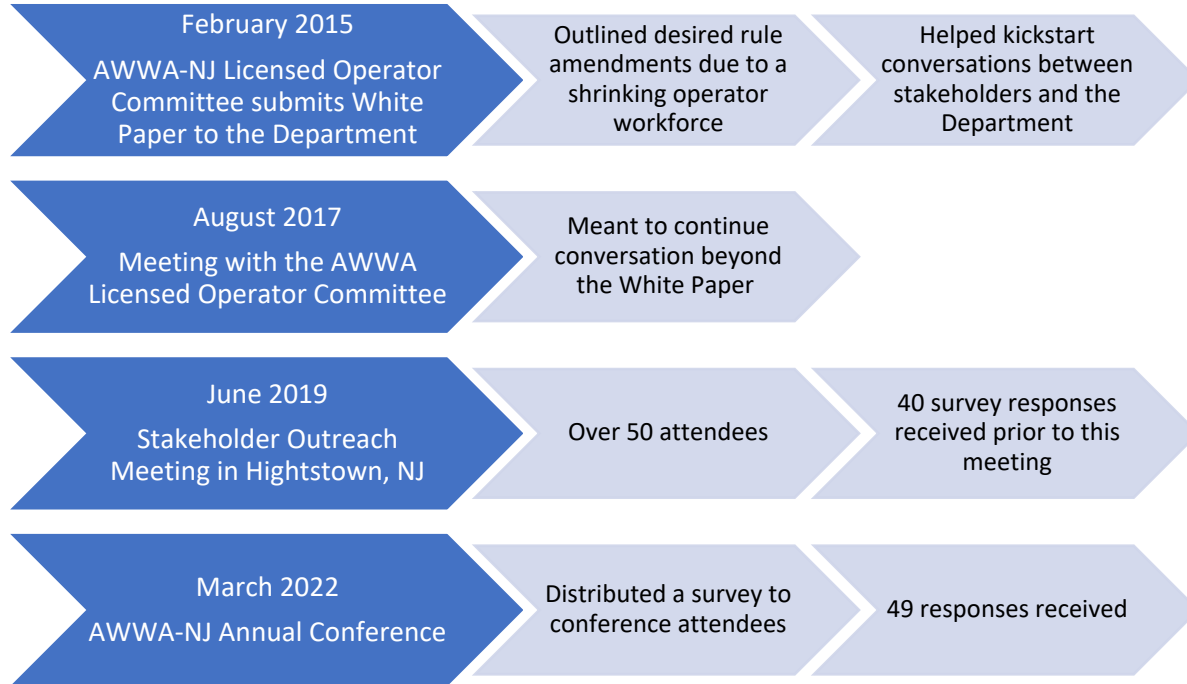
February 2015

AWWA-NJ Licensed Operator Committee submits White Paper to the Department

Outlined desired rule amendments due to a shrinking operator workforce

Helped kickstart conversations between stakeholders and the Department

August 2017

Meeting with the AWWA Licensed Operator Committee

Meant to continue conversation beyond the White Paper

June 2019

Stakeholder Outreach Meeting in Hightstown, NJ

Over 50 attendees

40 survey responses received prior to this meeting

March 2022

AWWA-NJ Annual Conference

Distributed a survey to conference attendees

49 responses received